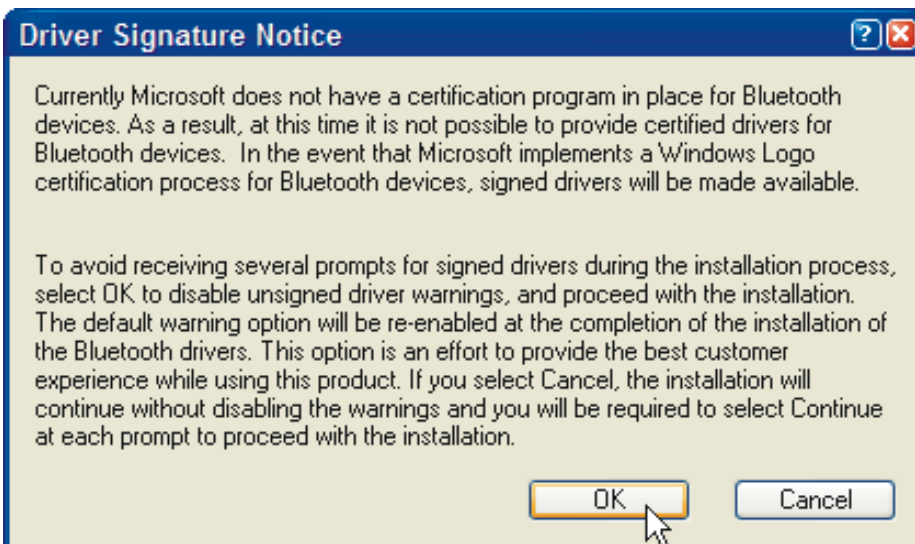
Driver Signature Notice

?

Currently Microsoft does not have a certification program in place for Bluetooth devices. As a result, at this time it is not possible to provide certified drivers for Bluetooth devices.  In the event that Microsoft implements a Windows Logo certification process for Bluetooth devices, signed drivers will be made available.

To avoid receiving several prompts for signed drivers during the installation process, select OK to disable unsigned driver warnings, and proceed with the installation. The default warning option will be re-enabled at the completion of the installation of the Bluetooth drivers. This option is an effort to provide the best customer experience while using this product. If you select Cancel, the installation will continue without disabling the warnings and you will be required to select Continue at each prompt to proceed with the installation.

OK

Cancel